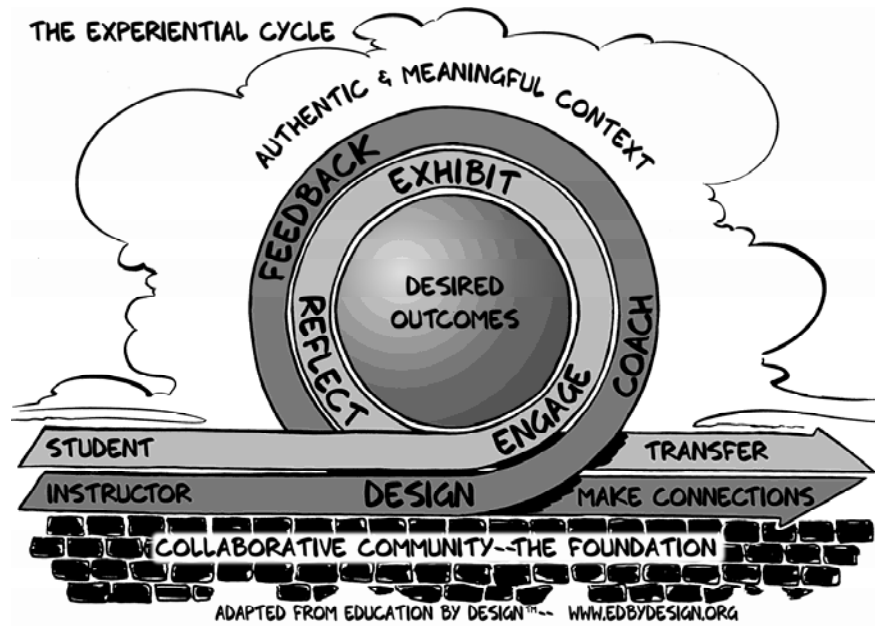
THE EXPERIENTIAL CYCLE

AUTHENTIC & MEANINGFUL CONTEXT

FEEDBACK

EXHIBIT

DESIRED OUTCOMES

REFLECT

COACH

ENGAGE

STUDENT

TRANSFER

INSTRUCTOR

DESIGN

MAKE CONNECTIONS

COLLABORATIVE COMMUNITY--THE FOUNDATION

ADAPTED FROM EDUCATION BY DESIGN™-- WWW.EDBYDESIGN.ORG